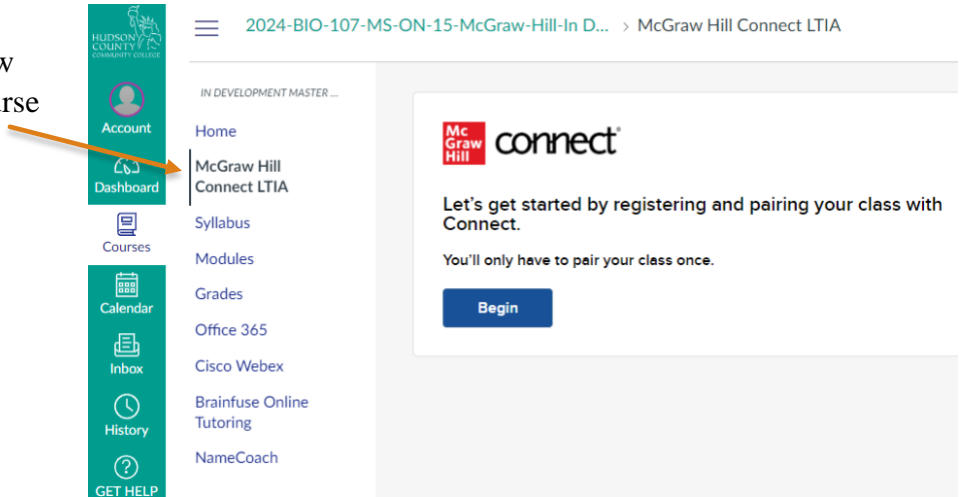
w
rse

HUDSON COUNTY COMMUNITY COLLEGE

Account

Dashboard

Courses

Calendar

Inbox

History

GET HELP

2024-BIO-107-MS-ON-15-McGraw-Hill-In D... > McGraw Hill Connect LTIA

IN DEVELOPMENT MASTER ...

Home

McGraw Hill Connect LTIA

Syllabus

Modules

Grades

Office 365

Cisco Webex

Brainfuse Online Tutoring

NameCoach

Mc Graw Hill connect

Let's get started by registering and pairing your class with Connect.

You'll only have to pair your class once.

Begin